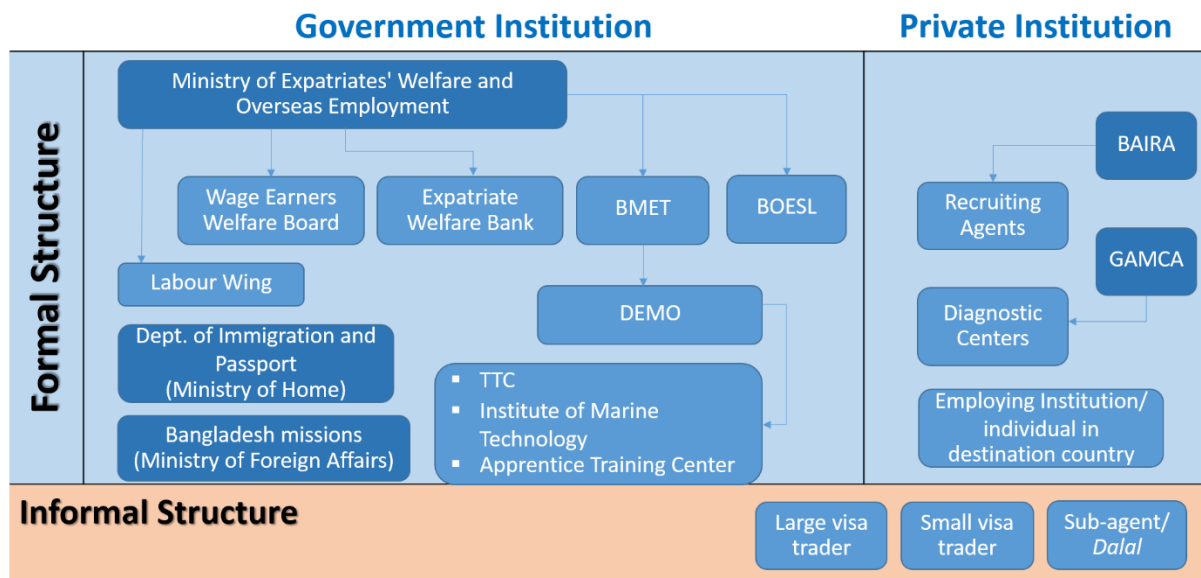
Government Institution

Private Institution

Formal Structure

Ministry of Expatriates' Welfare and Overseas Employment

Wage Earners Welfare Board

Expatriate Welfare Bank

BMET

BOESL

Labour Wing

DEMO

Dept. of Immigration and Passport (Ministry of Home)

Bangladesh missions (Ministry of Foreign Affairs)

- TTC
- Institute of Marine Technology
- Apprentice Training Center

BAIRA

Recruiting Agents

GAMCA

Diagnostic Centers

Employing Institution/ individual in destination country

Informal Structure

Large visa trader

Small visa trader

Sub-agent/ Dalal